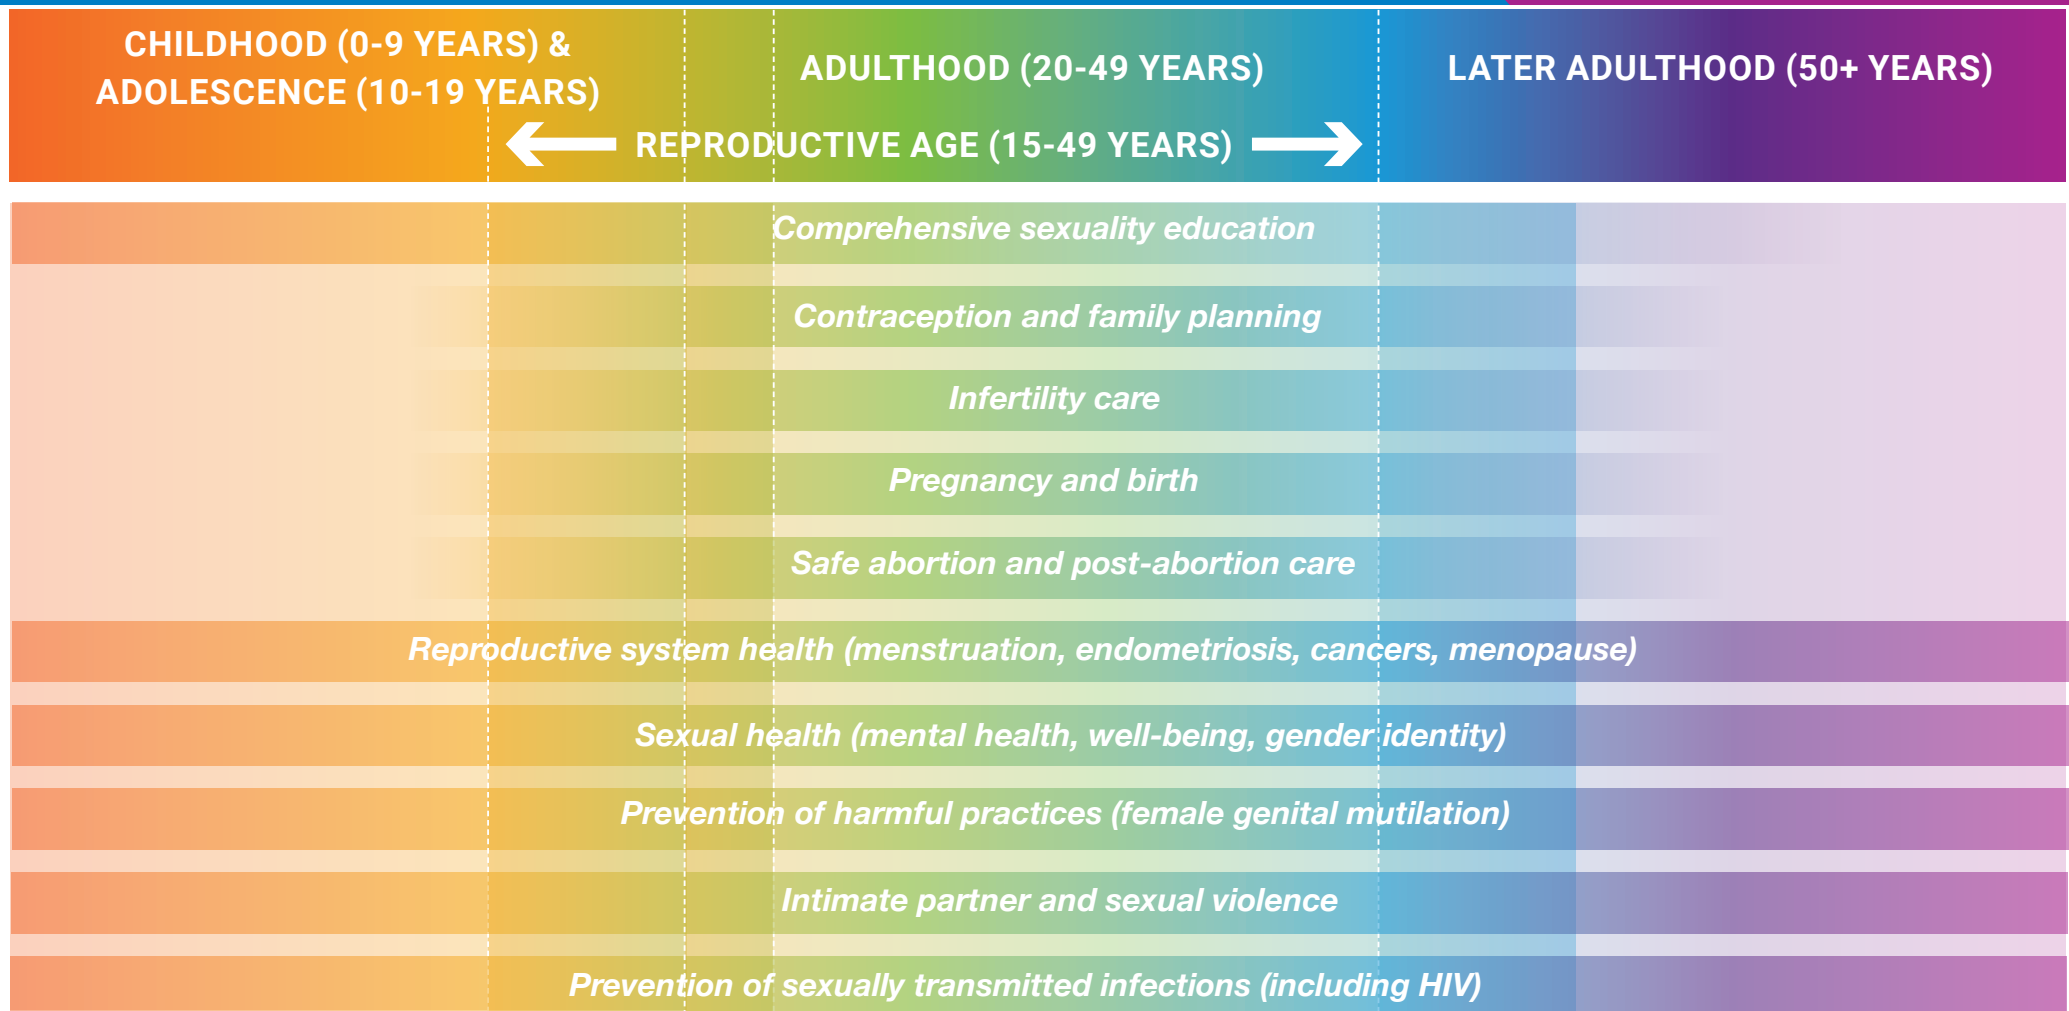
CHILDHOOD (0-9 YEARS) & ADOLESCENCE (10-19 YEARS)

ADULTHOOD (20-49 YEARS)

LATER ADULTHOOD (50+ YEARS)

REPRODUCTIVE AGE (15-49 YEARS)

Comprehensive sexuality education

Contraception and family planning

Infertility care

Pregnancy and birth

Safe abortion and post-abortion care

Reproductive system health (menstruation, endometriosis, cancers, menopause)

Sexual health (mental health, well-being, gender identity)

Prevention of harmful practices (female genital mutilation)

Intimate partner and sexual violence

Prevention of sexually transmitted infections (including HIV)